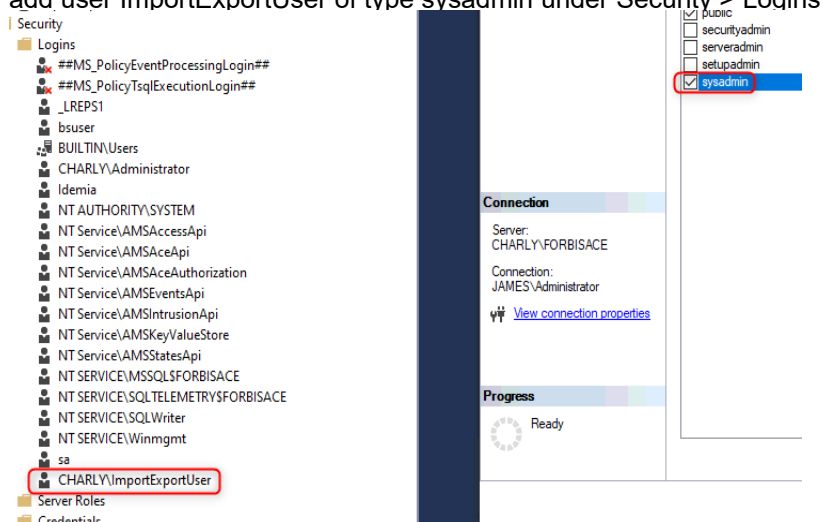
add user ImportExportUser of type sysadmin under Security > Logins

Security
Logins
##MS_PolicyEventProcessingLogin##
##MS_PolicyTsqlExecutionLogin##
_LREPS1
bsuser
BUILTIN\Users
CHARLY\Administrator
Idemia
NT AUTHORITY\SYSTEM
NT Service\AMSAccessApi
NT Service\AMSAceApi
NT Service\AMSAceAuthorization
NT Service\AMSEventsApi
NT Service\AMSIntrusionApi
NT Service\AMSKeyValueStore
NT Service\AMSStatesApi
NT SERVICE\MSSQL$FORBISACE
NT SERVICE\SQLTELEMETRY$FORBISACE
NT SERVICE\SQLWriter
NT SERVICE\Winmgmt
sa
CHARLY\ImportExportUser
Server Roles
Credentials

public
securityadmin
serveradmin
setupadmin
sysadmin

Connection
Server:
CHARLY\FORBISACE
Connection:
JAMES\Administrator
View connection properties

Progress
Ready